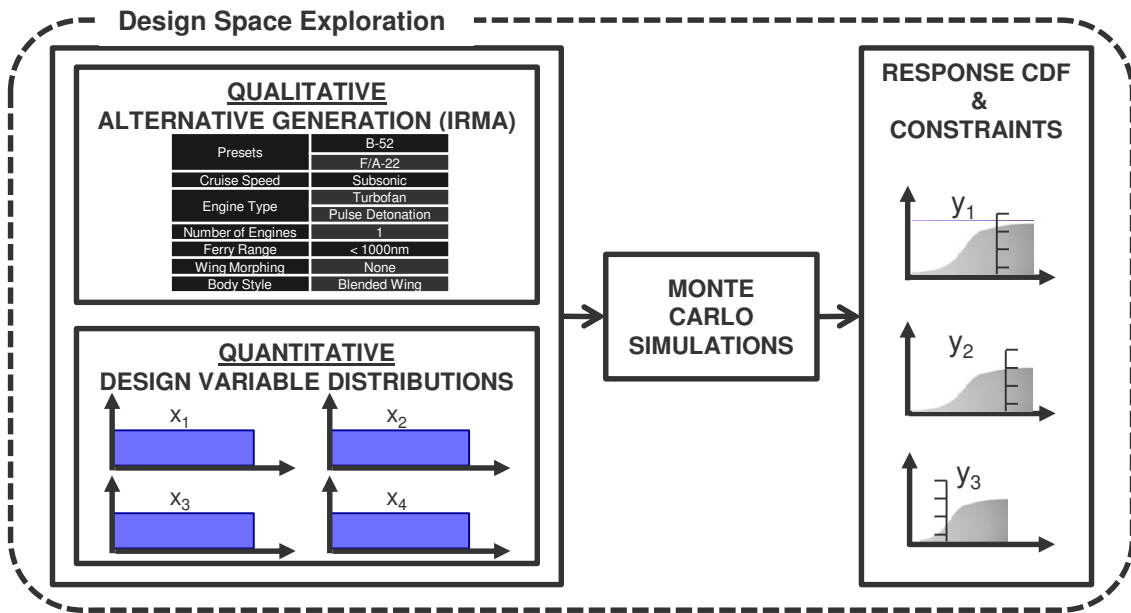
Design Space Exploration

QUALITATIVE
ALTERNATIVE GENERATION (IRMA)

| | |
|---|---|
| Presets | B-52 |
| | F/A-22 |
| Cruise Speed | Subsonic |
| Engine Type | Turbofan |
| | Pulse Detonation |
| Number of Engines | 1 |
| Ferry Range | < 1000nm |
| Wing Morphing | None |
| Body Style | Blended Wing |

QUANTITATIVE
DESIGN VARIABLE DISTRIBUTIONS

$x_1$

$x_2$

$x_3$

$x_4$

MONTE CARLO SIMULATIONS

RESPONSE CDF & CONSTRAINTS

$y_1$

$y_2$

$y_3$